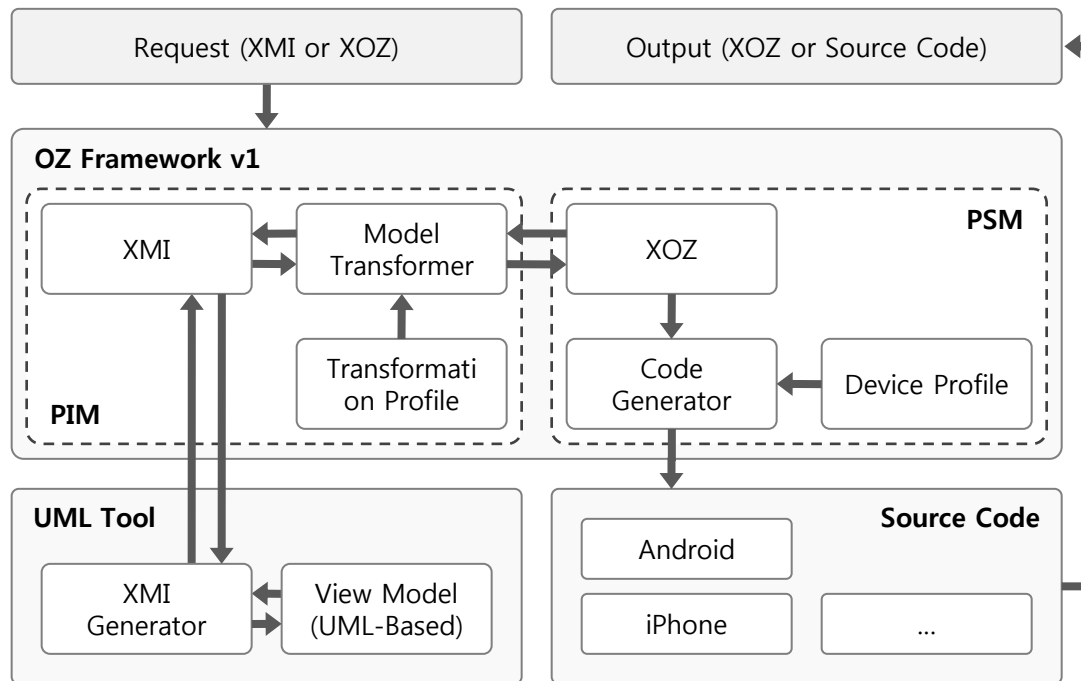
Request (XMI or XOZ)

Output (XOZ or Source Code)

OZ Framework v1

XMI

Model Transformer

XOZ

PSM

Transformati on Profile

Code Generator

Device Profile

PIM

UML Tool

Source Code

Android

XMI Generator

View Model (UML-Based)

iPhone

...